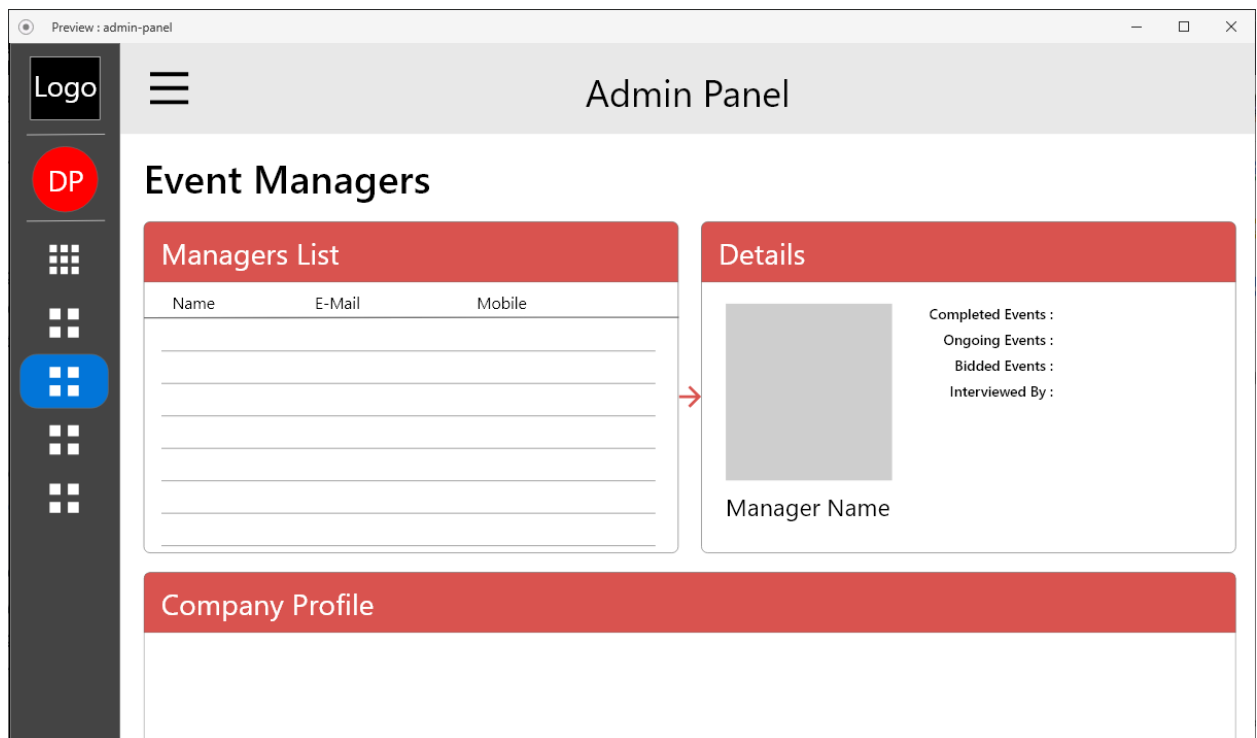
Preview : admin-panel

Logo

DP

Admin Panel

Event Managers

Managers List

| Name | E-Mail | Mobile |
|---|---|---|

Details

Completed Events :
Ongoing Events :
Bidded Events :
Interviewed By :

Manager Name

Company Profile